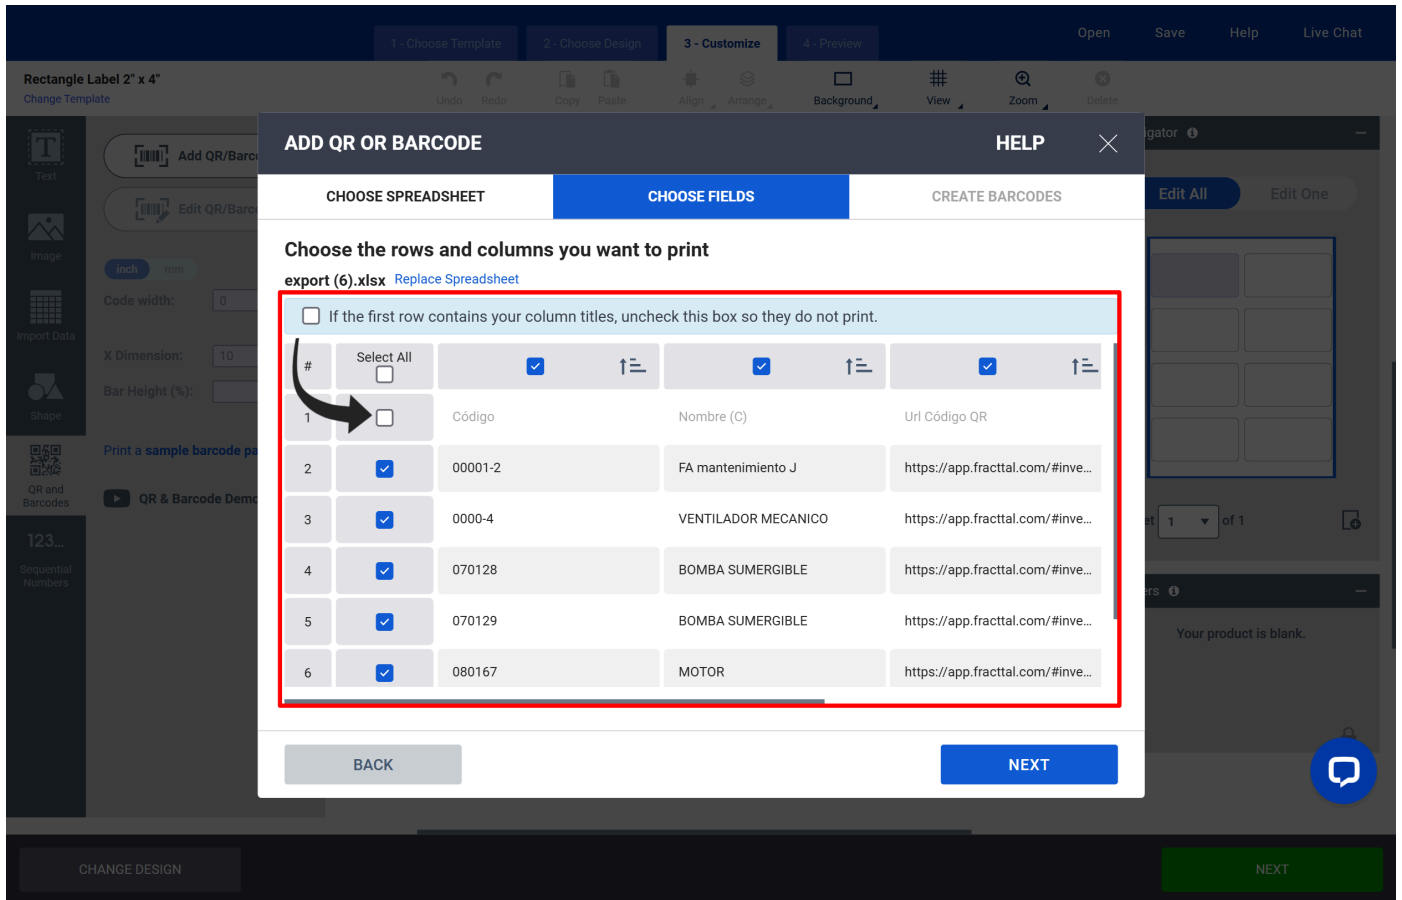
1 - Choose Template
2 - Choose Design
3 - Customize
4 - Preview
Open
Save
Help
Live Chat

Rectangle Label 2" x 4"
Change Template

Undo
Redo
Copy
Paste
Align
Arrange
Background
View
Zoom
Delete

Text
Image
Import Data
Shape
QR and Barcodes
123...
Sequential Numbers

Add QR/Barc
Edit QR/Barc
inch
mm
Code width:
0
X Dimension:
10
Bar Height (%):
Print a sample barcode pa
QR & Barcode Demo

igator
Edit All
Edit One
et
1
of 1
ers
Your product is blank.

ADD QR OR BARCODE
HELP

CHOOSE SPREADSHEET
CHOOSE FIELDS
CREATE BARCODES

Choose the rows and columns you want to print
export (6).xlsx Replace Spreadsheet

If the first row contains your column titles, uncheck this box so they do not print.

| # | Select All | | | |
|---|---|---|---|---|
| 1 | | Código | Nombre (C) | Url Código QR |
| 2 | | 00001-2 | FA mantenimiento J | https://app.fracttal.com/#inve... |
| 3 | | 0000-4 | VENTILADOR MECANICO | https://app.fracttal.com/#inve... |
| 4 | | 070128 | BOMBA SUMERGIBLE | https://app.fracttal.com/#inve... |
| 5 | | 070129 | BOMBA SUMERGIBLE | https://app.fracttal.com/#inve... |
| 6 | | 080167 | MOTOR | https://app.fracttal.com/#inve... |

BACK
NEXT

CHANGE DESIGN
NEXT